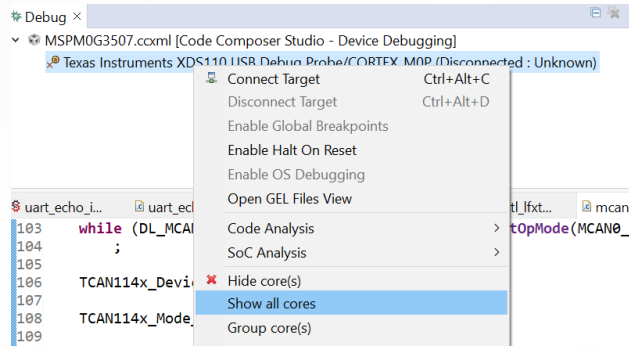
Debug ×

MSPM0G3507.ccxml [Code Composer Studio - Device Debugging]

Texas Instruments XDS110 USB Debug Probe/CORTEX_M0P (Disconnected : Unknown)

Connect Target Ctrl+Alt+C
Disconnect Target Ctrl+Alt+D
Enable Global Breakpoints
Enable Halt On Reset
Enable OS Debugging
Open GEL Files View
Code Analysis >
SoC Analysis >
Hide core(s)
Show all cores
Group core(s)

uart_echo_i... uart_ech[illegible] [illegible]tl_lfxt... mcan

103 while (DL_MCAN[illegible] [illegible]tOpMode(MCAN0_
104 ;
105
106 TCAN114x_Devic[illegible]
107
108 TCAN114x_Mode_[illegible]
109